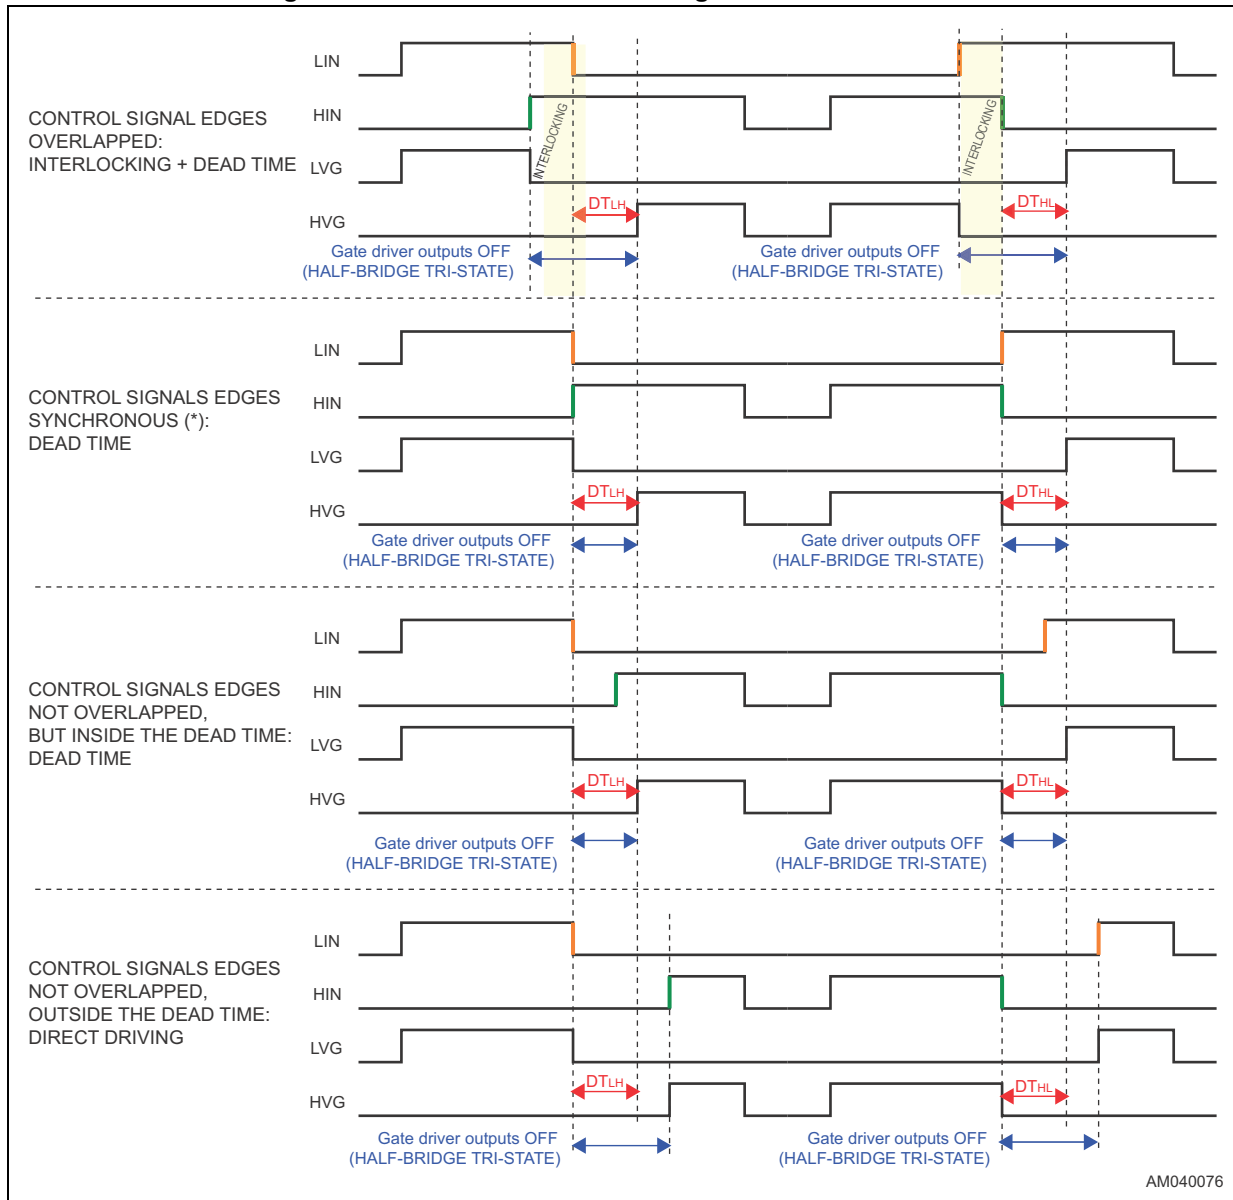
LIN
HIN
LVG
HVG

CONTROL SIGNAL EDGES OVERLAPPED: INTERLOCKING + DEAD TIME

INTERLOCKING
INTERLOCKING

$DT_{LH}$
$DT_{HL}$

Gate driver outputs OFF (HALF-BRIDGE TRI-STATE)
Gate driver outputs OFF (HALF-BRIDGE TRI-STATE)

LIN
HIN
LVG
HVG

CONTROL SIGNALS EDGES SYNCHRONOUS (*): DEAD TIME

$DT_{LH}$
$DT_{HL}$

Gate driver outputs OFF (HALF-BRIDGE TRI-STATE)
Gate driver outputs OFF (HALF-BRIDGE TRI-STATE)

LIN
HIN
LVG
HVG

CONTROL SIGNALS EDGES NOT OVERLAPPED, BUT INSIDE THE DEAD TIME: DEAD TIME

$DT_{LH}$
$DT_{HL}$

Gate driver outputs OFF (HALF-BRIDGE TRI-STATE)
Gate driver outputs OFF (HALF-BRIDGE TRI-STATE)

LIN
HIN
LVG
HVG

CONTROL SIGNALS EDGES NOT OVERLAPPED, OUTSIDE THE DEAD TIME: DIRECT DRIVING

$DT_{LH}$
$DT_{HL}$

Gate driver outputs OFF (HALF-BRIDGE TRI-STATE)
Gate driver outputs OFF (HALF-BRIDGE TRI-STATE)

AM040076